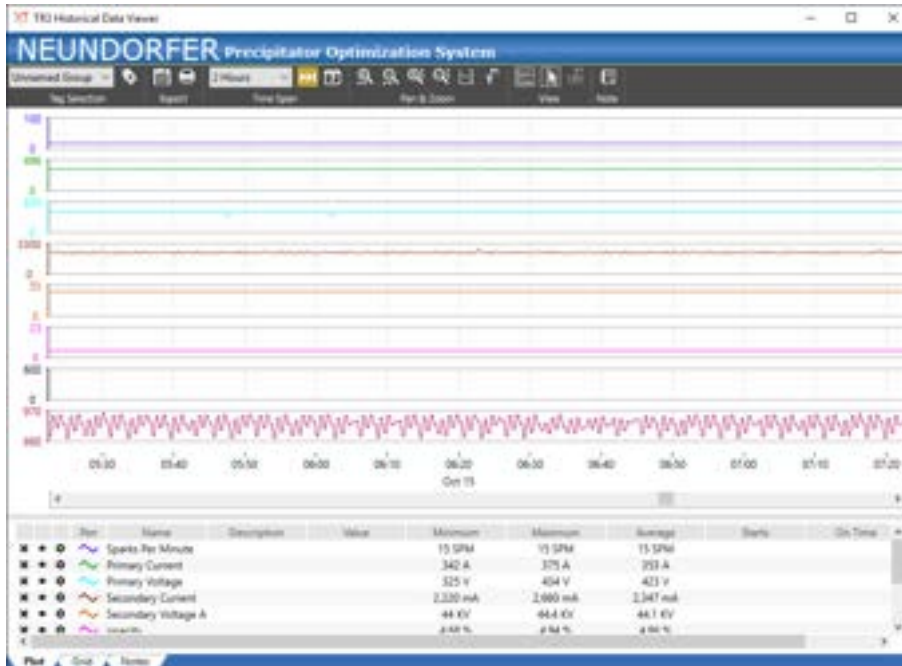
TRO Historical Data Viewer

NEUNDORFER Precipitator Optimization System

Unnamed Group | 2 Hours

Tag Selection | Export | Time Span | Pan & Zoom | View | Note

100
0
600
0
220
0
1300
0
70
0
23
0
800
0
970
880

05:30 05:40 05:50 06:00 06:10 06:20 Oct 15 06:30 06:40 06:50 07:00 07:10 07:20

| | Pen | Name | Description | Value | Minimum | Maximum | Average | Starts | On Time |
|---|---|---|---|---|---|---|---|---|---|
| | | Sparks Per Minute | | | 15 SPM | 15 SPM | 15 SPM | | |
| | | Primary Current | | | 342 A | 375 A | 353 A | | |
| | | Primary Voltage | | | 325 V | 404 V | 423 V | | |
| | | Secondary Current | | | 2,220 mA | 2,660 mA | 2,347 mA | | |
| | | Secondary Voltage A | | | 44 KV | 44.4 KV | 44.1 KV | | |
| | | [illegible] | | | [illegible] | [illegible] | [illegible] | | |

Plot | Grid | Notes